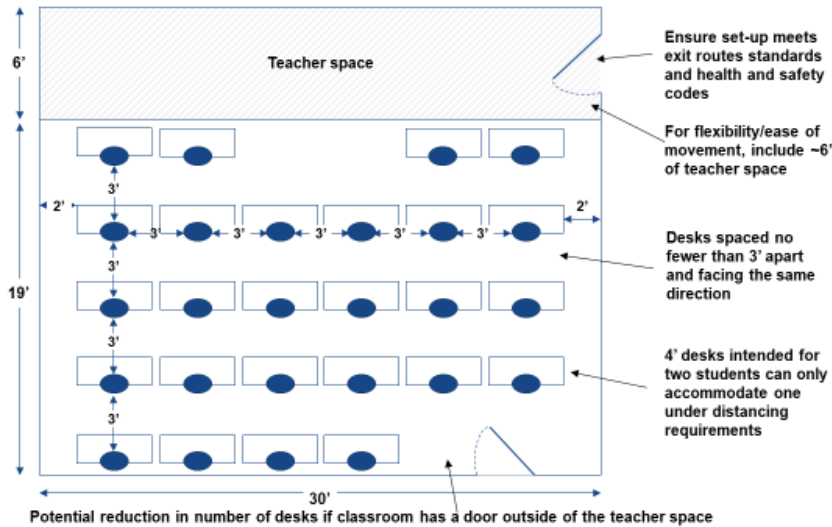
6'

Teacher space

19'

2'

3'

3'

3'

3'

3'

3'

3'

3'

3'

2'

30'

Ensure set-up meets exit routes standards and health and safety codes

For flexibility/ease of movement, include ~6' of teacher space

Desks spaced no fewer than 3' apart and facing the same direction

4' desks intended for two students can only accommodate one under distancing requirements

Potential reduction in number of desks if classroom has a door outside of the teacher space